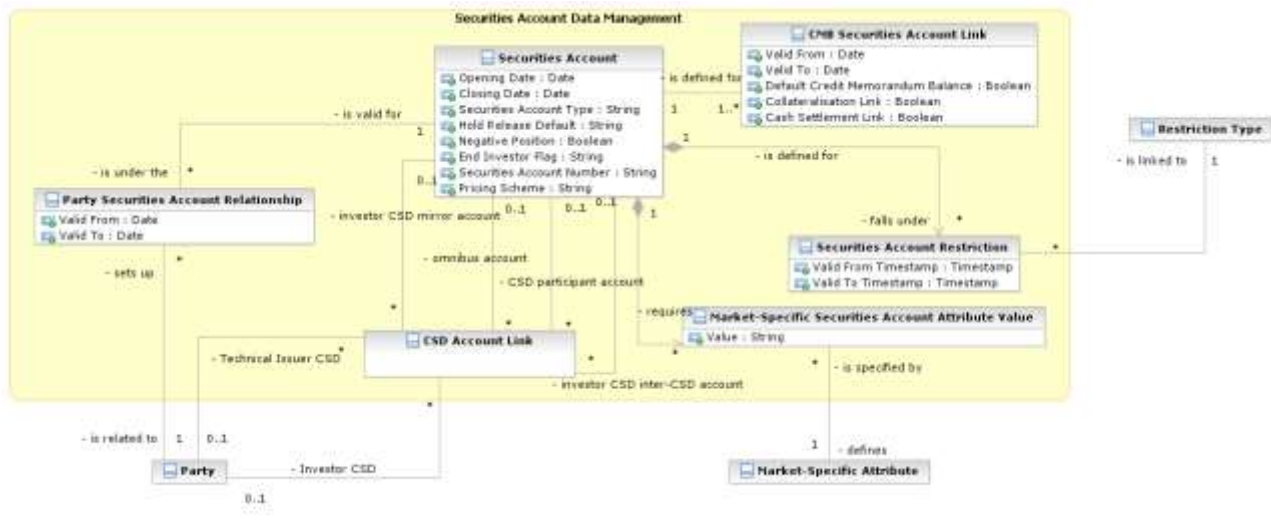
Securities Account Data Management

Securities Account
Opening Date : Date
Closing Date : Date
Securities Account Type : String
Hold Release Default : String
Negative Position : Boolean
End Investor Flag : String
Securities Account Number : String
Pricing Scheme : String

CMB Securities Account Link
Valid From : Date
Valid To : Date
Default Credit Memorandum Balance : Boolean
Collateralisation Link : Boolean
Cash Settlement Link : Boolean

Restriction Type

- is defined for
1
1..*
- is valid for
1
2
- is defined for
- is linked to
1
- is under the
*
Party Securities Account Relationship
Valid From : Date
Valid To : Date

0..1
- investor CSD mirror account
0..1
0..1
0..1
1
- falls under
*
Securities Account Restriction
Valid From Timestamp : Timestamp
Valid To Timestamp : Timestamp
*

- sets up
*
- omnibus account
- CSD participant account
*
*
*
- requires
Market-Specific Securities Account Attribute Value
Value : String
- Technical Issuer CSD
*
CSD Account Link
*
*
- investor CSD inter-CSD account
*
- is specified by
*

- is related to
1
0..1
Party
- Investor CSD
0..1
1
- defines
Market-Specific Attribute